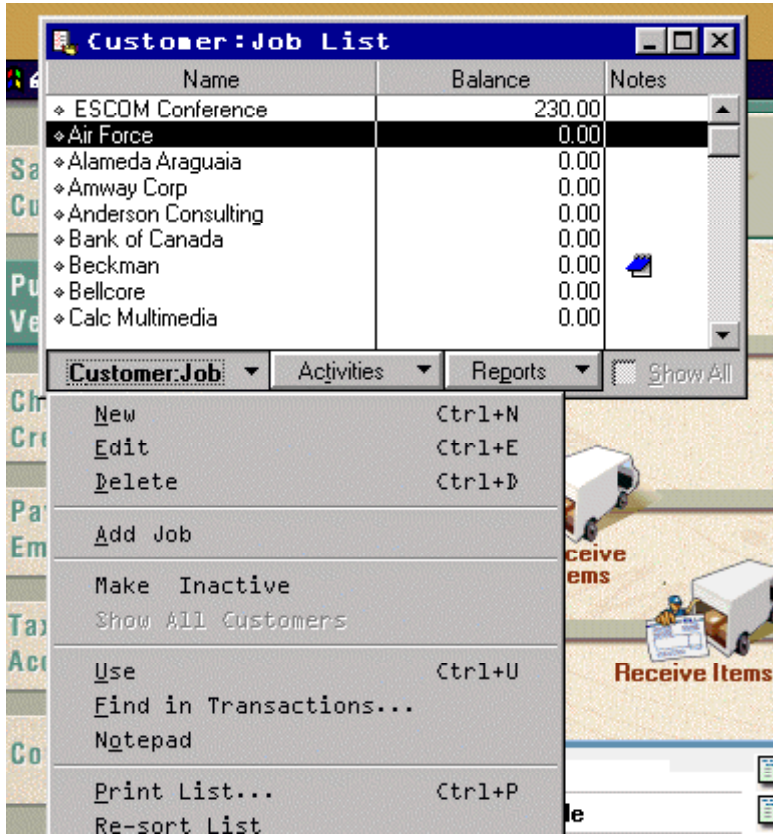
Customer:Job List

| Name | Balance | Notes |
|---|---|---|
| ◆ ESCOM Conference | 230.00 | |
| ◆ Air Force | 0.00 | |
| ◆ Alameda Araguaia | 0.00 | |
| ◆ Amway Corp | 0.00 | |
| ◆ Anderson Consulting | 0.00 | |
| ◆ Bank of Canada | 0.00 | |
| ◆ Beckman | 0.00 | |
| ◆ Bellcore | 0.00 | |
| ◆ Calc Multimedia | 0.00 | |

Customer:Job ▼ Activities ▼ Reports ▼ Show All

New Ctrl+N
Edit Ctrl+E
Delete Ctrl+D
Add Job
Make Inactive
Show All Customers
Use Ctrl+U
Find in Transactions...
Notepad
Print List... Ctrl+P
Re-sort List

Sa
Cu
Pu
Ve
Ch
Cr
Pa
Em
Ta
Ac
Co

ceive
ems
Receive Items
le